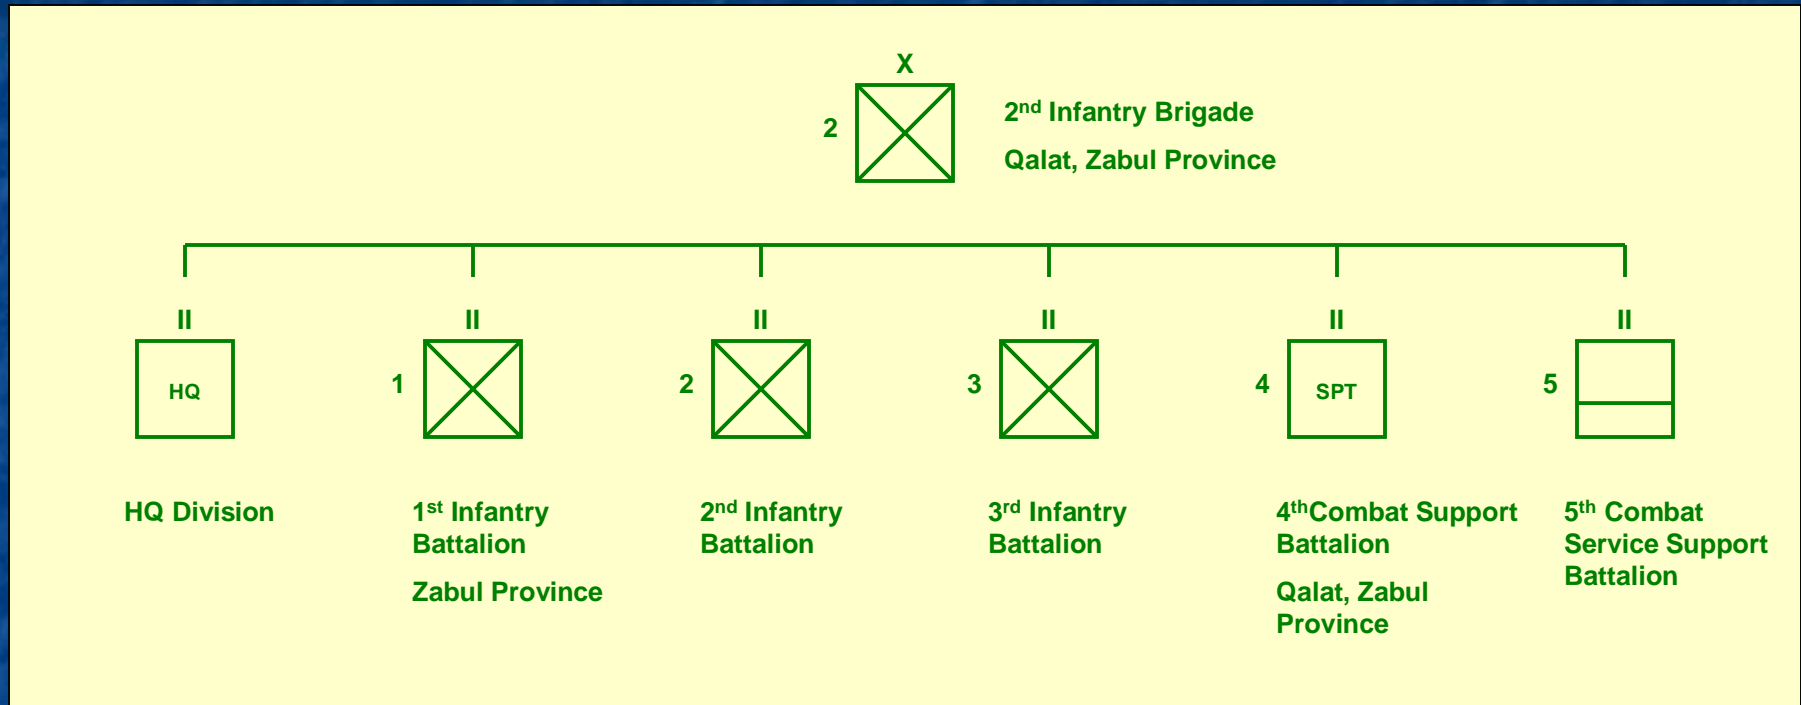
X

2

2$^{nd}$ Infantry Brigade

Qalat, Zabul Province

II

HQ

HQ Division

II

1

1$^{st}$ Infantry Battalion

Zabul Province

II

2

2$^{nd}$ Infantry Battalion

II

3

3$^{rd}$ Infantry Battalion

II

4

SPT

4$^{th}$Combat Support Battalion

Qalat, Zabul Province

II

5

5$^{th}$ Combat Service Support Battalion